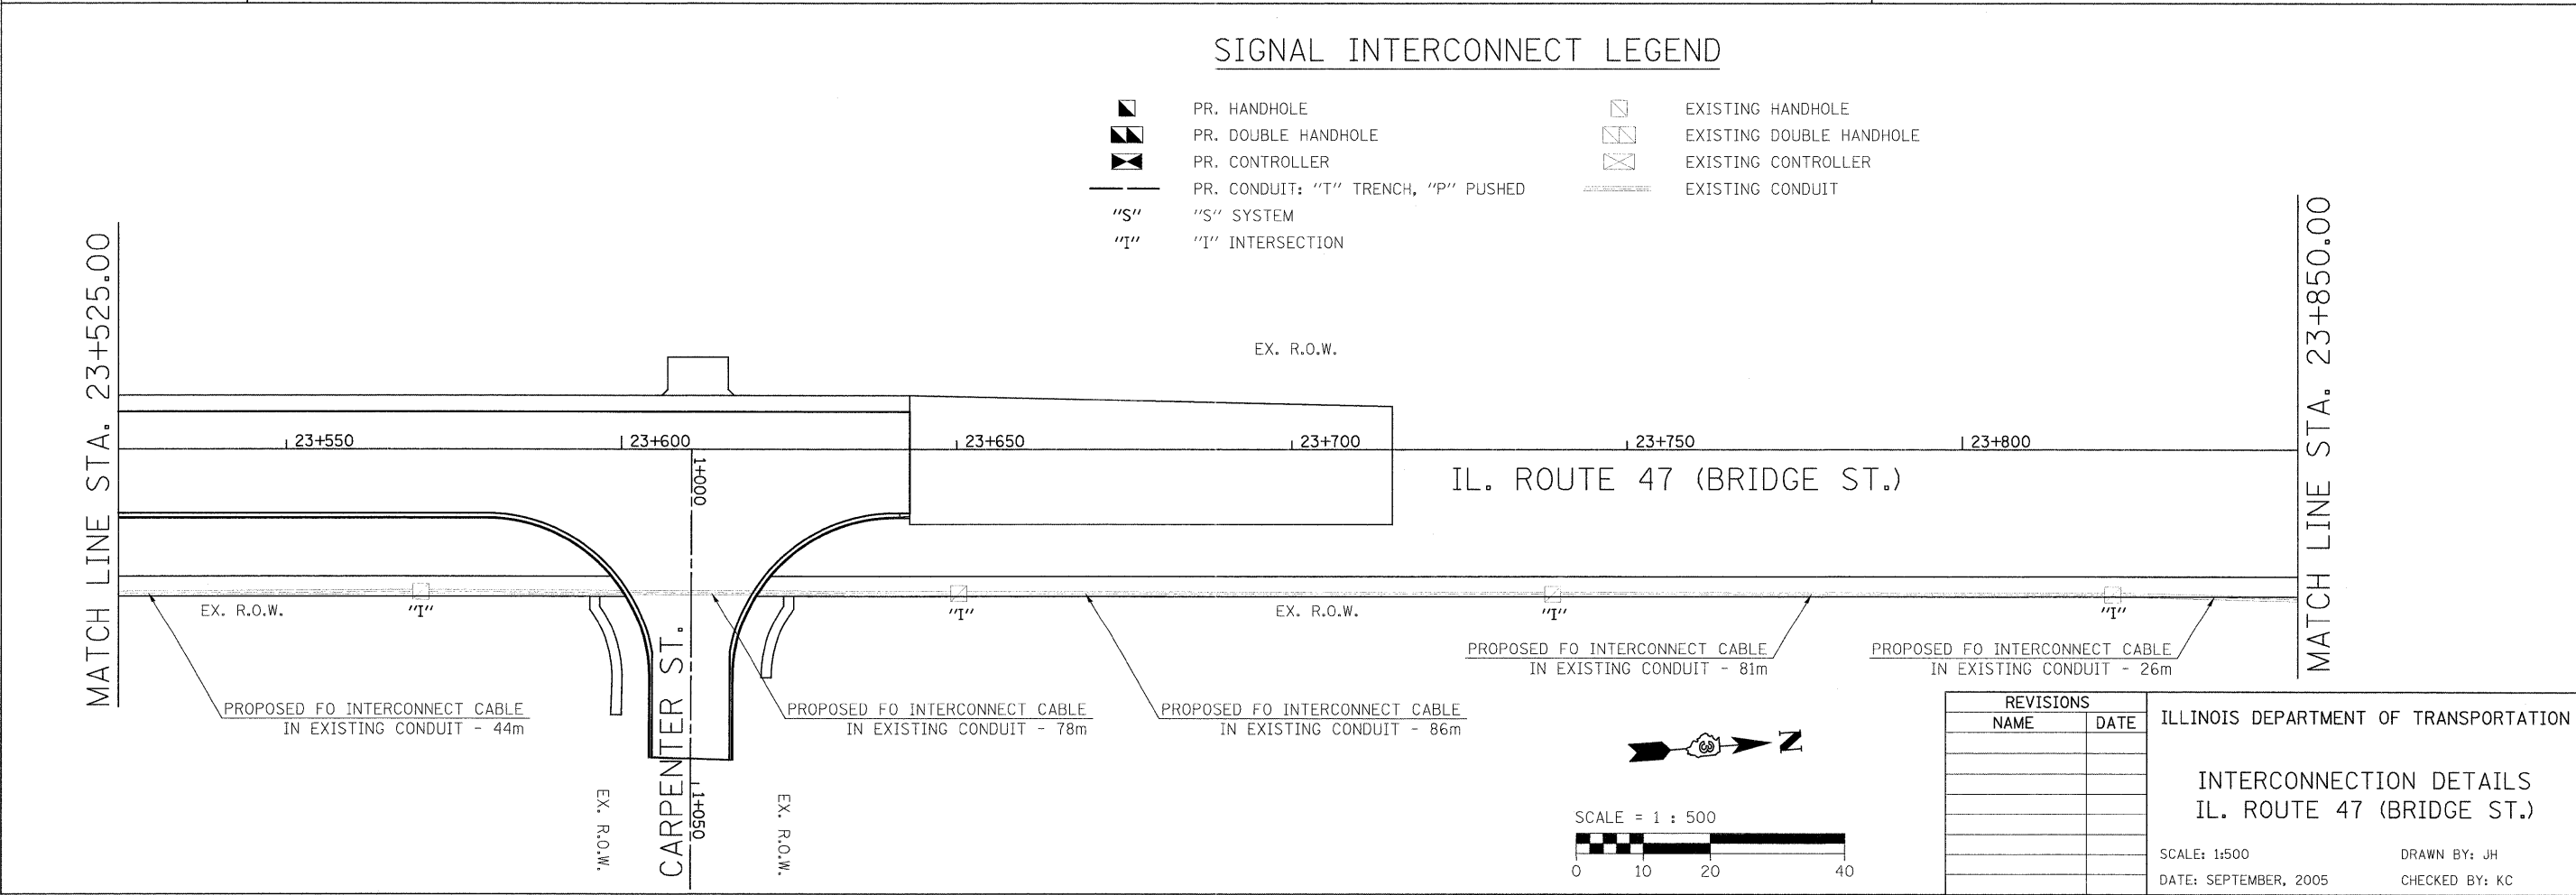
SIGNAL INTERCONNECT LEGEND

PR. HANDHOLE
PR. DOUBLE HANDHOLE
PR. CONTROLLER
PR. CONDUIT: "T" TRENCH, "P" PUSHED
"S" "S" SYSTEM
"I" "I" INTERSECTION

EXISTING HANDHOLE
EXISTING DOUBLE HANDHOLE
EXISTING CONTROLLER
EXISTING CONDUIT

MATCH LINE STA. 23+525.00

MATCH LINE STA. 23+850.00

EX. R.O.W.

23+550
23+600
23+650
23+700
23+750
23+800

1+000

IL. ROUTE 47 (BRIDGE ST.)

EX. R.O.W.
"I"
"I"
EX. R.O.W.
"I"
"I"

PROPOSED FO INTERCONNECT CABLE IN EXISTING CONDUIT - 81m

PROPOSED FO INTERCONNECT CABLE IN EXISTING CONDUIT - 26m

PROPOSED FO INTERCONNECT CABLE IN EXISTING CONDUIT - 44m

PROPOSED FO INTERCONNECT CABLE IN EXISTING CONDUIT - 78m

PROPOSED FO INTERCONNECT CABLE IN EXISTING CONDUIT - 86m

EX. R.O.W.
CARPENTER ST.
1+050
EX. R.O.W.

N

SCALE = 1 : 500
0 10 20 40

| REVISIONS | |
|---|---|
| NAME | DATE |
| | |

ILLINOIS DEPARTMENT OF TRANSPORTATION

INTERCONNECTION DETAILS
IL. ROUTE 47 (BRIDGE ST.)

SCALE: 1:500
DRAWN BY: JH
DATE: SEPTEMBER, 2005
CHECKED BY: KC